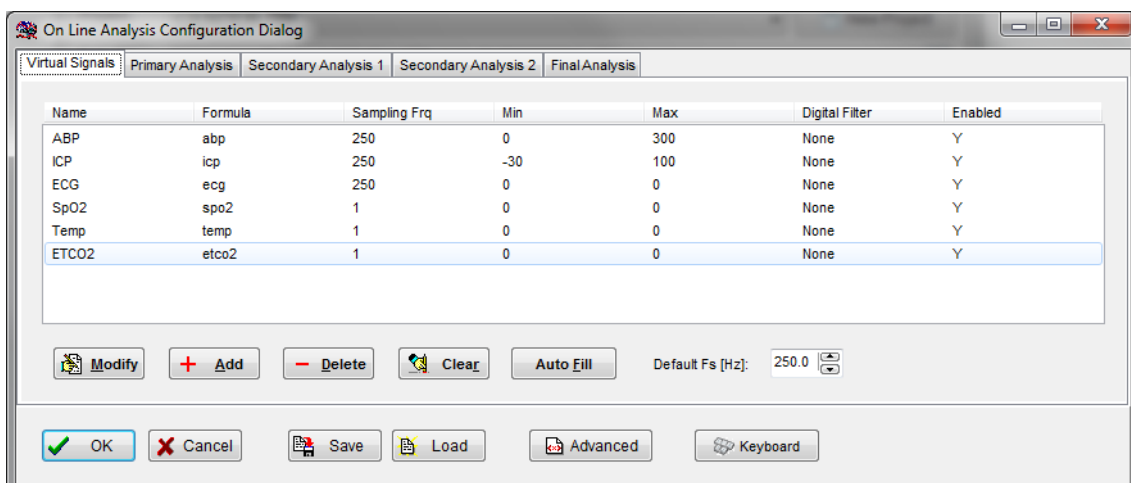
On Line Analysis Configuration Dialog

Virtual Signals | Primary Analysis | Secondary Analysis 1 | Secondary Analysis 2 | Final Analysis

| Name | Formula | Sampling Frq | Min | Max | Digital Filter | Enabled |
|---|---|---|---|---|---|---|
| ABP | abp | 250 | 0 | 300 | None | Y |
| ICP | icp | 250 | -30 | 100 | None | Y |
| ECG | ecg | 250 | 0 | 0 | None | Y |
| SpO2 | spo2 | 1 | 0 | 0 | None | Y |
| Temp | temp | 1 | 0 | 0 | None | Y |
| ETCO2 | etco2 | 1 | 0 | 0 | None | Y |

Modify | Add | Delete | Clear | Auto Fill | Default Fs [Hz]: 250.0

OK | Cancel | Save | Load | Advanced | Keyboard